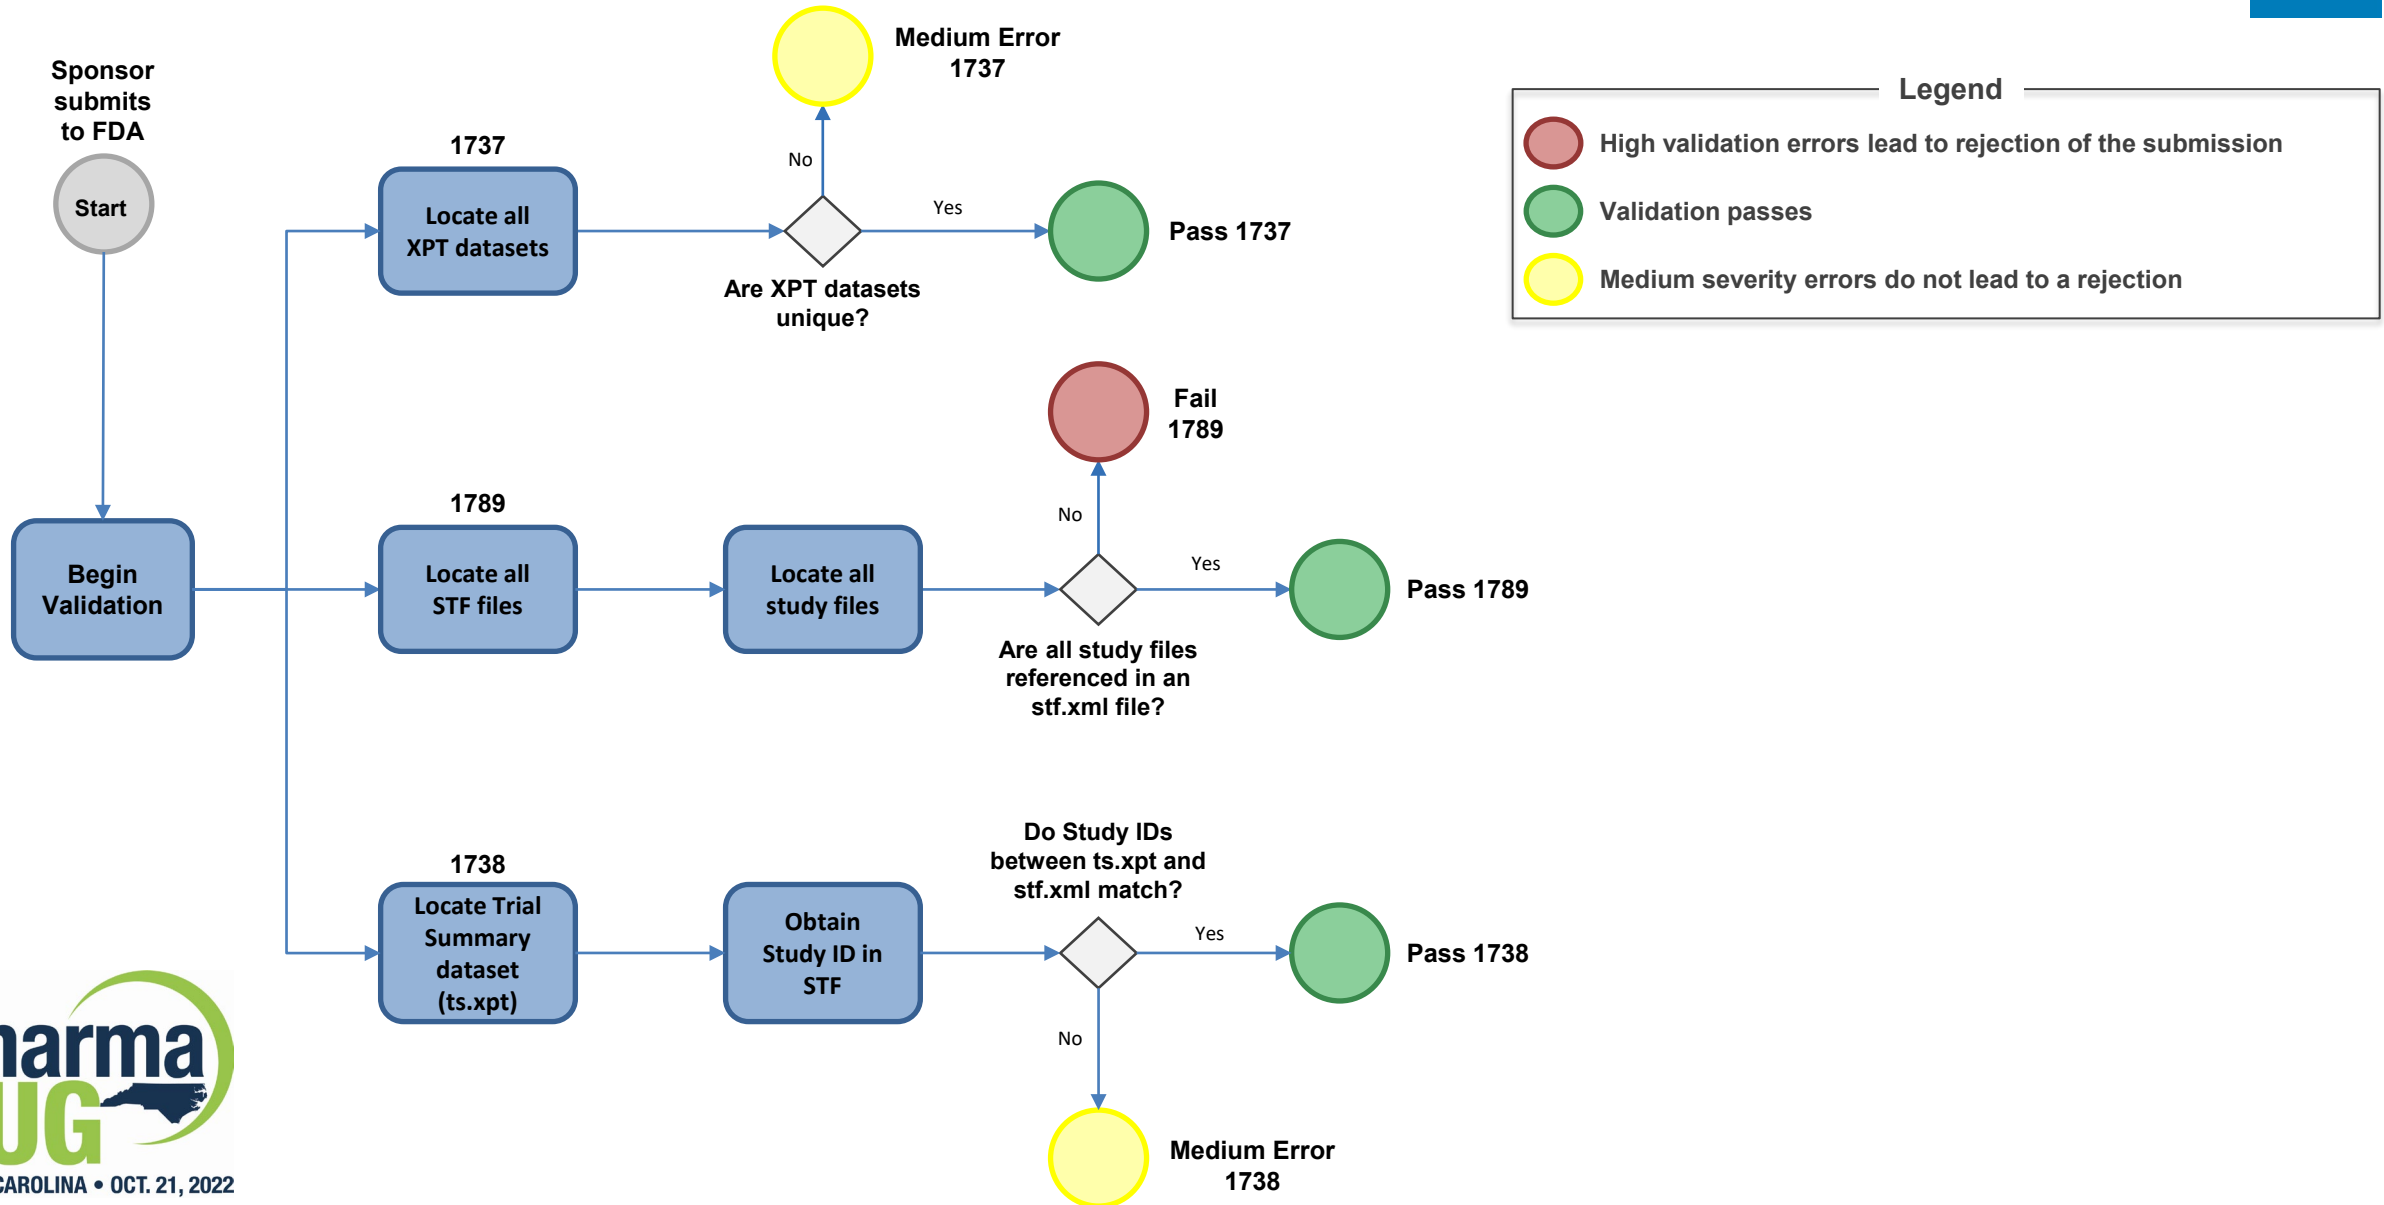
Sponsor submits to FDA

Start

Begin Validation

1737

Locate all XPT datasets

No

Medium Error 1737

Yes

Pass 1737

Are XPT datasets unique?

1789

Locate all STF files

Locate all study files

Fail 1789

No

Yes

Pass 1789

Are all study files referenced in an stf.xml file?

1738

Locate Trial Summary dataset (ts.xpt)

Obtain Study ID in STF

Do Study IDs between ts.xpt and stf.xml match?

Yes

Pass 1738

No

Medium Error 1738

Legend

High validation errors lead to rejection of the submission

Validation passes

Medium severity errors do not lead to a rejection

iarma
UG
CAROLINA • OCT. 21, 2022